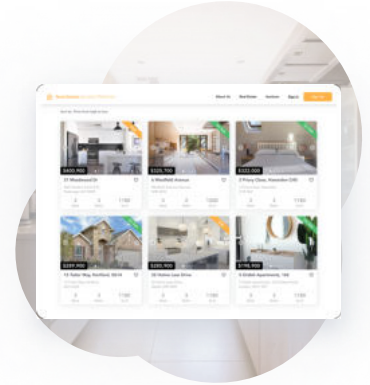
About Us
Real Estate
Auctions
Sign in
Sign up

$450,900
17 Woodwood St

$320,700
6 Westfield Avenue

$322,000
7 Pricy Close, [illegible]

$289,900
13 Tailor Way, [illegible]

$310,300
36 Online Low Drive

$198,900
9 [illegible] Apartments, 104